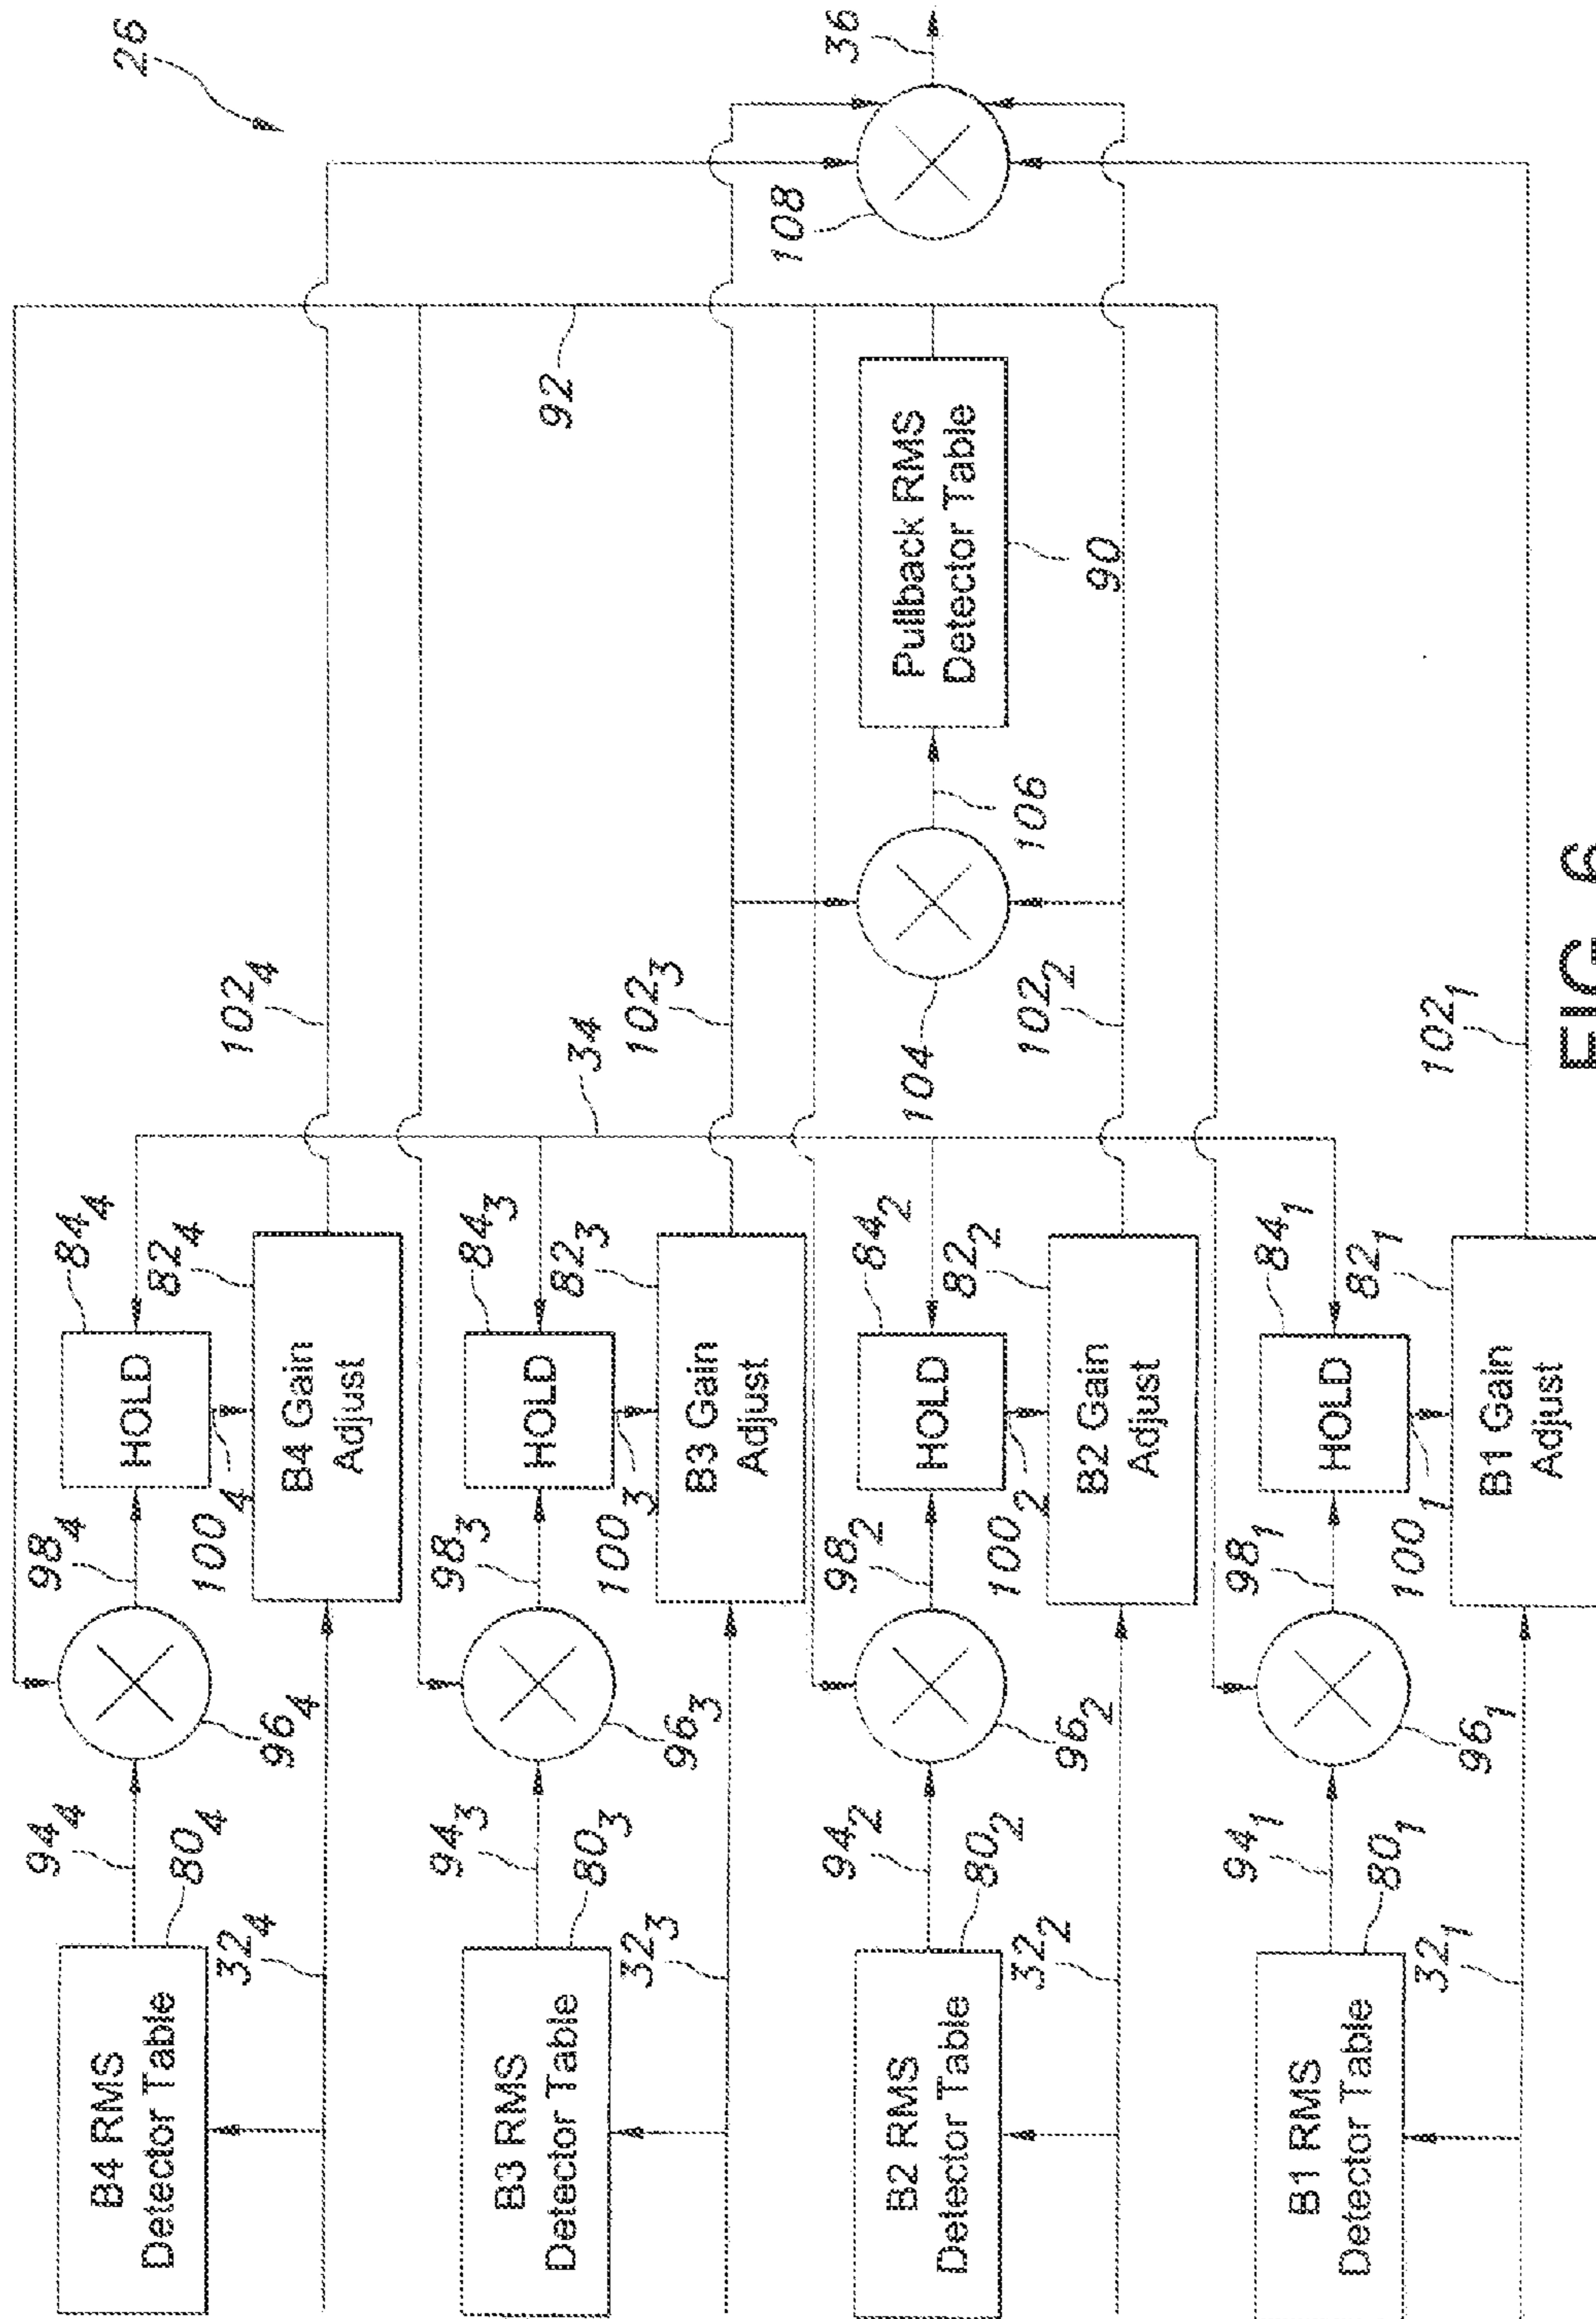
26

36

108

92

Pullback RMS Detector Table

90

106

104

$102_4$

34

$102_3$

$102_2$

$102_1$

FIG. 6

$84_4$

$82_4$

HOLD

B4 Gain Adjust

$98_4$

$100_4$

$96_4$

$94_4$

$80_4$

$32_4$

B4 RMS Detector Table

$84_3$

$82_3$

HOLD

B3 Gain Adjust

$98_3$

$100_3$

$96_3$

$94_3$

$80_3$

$32_3$

B3 RMS Detector Table

$84_2$

$82_2$

HOLD

B2 Gain Adjust

$98_2$

$100_2$

$96_2$

$94_2$

$80_2$

$32_2$

B2 RMS Detector Table

$84_1$

$82_1$

HOLD

B1 Gain Adjust

$98_1$

$100_1$

$96_1$

$94_1$

$80_1$

$32_1$

B1 RMS Detector Table